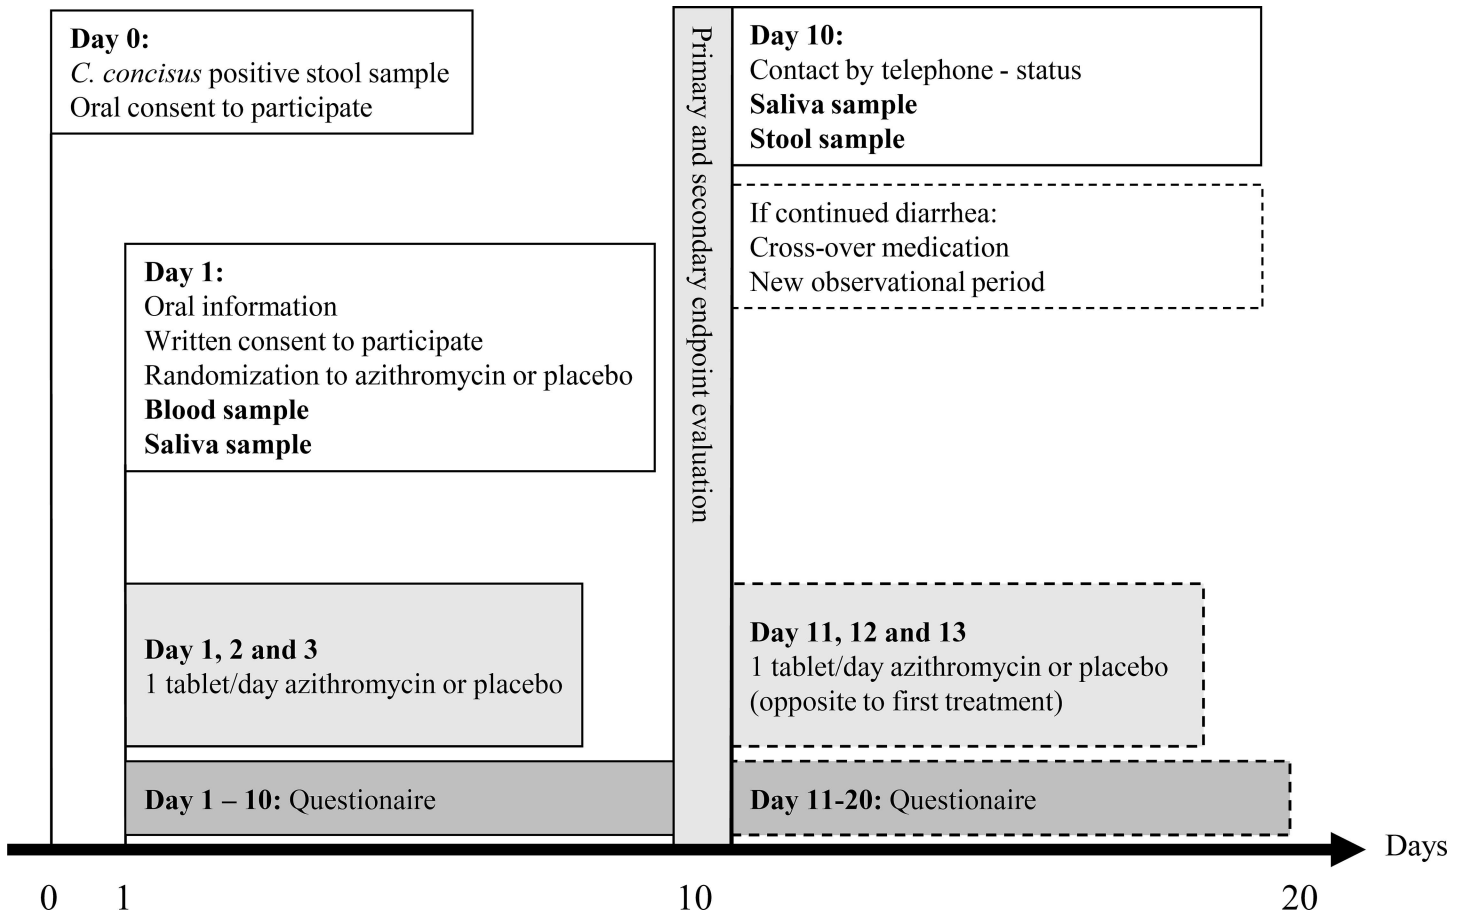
Day 0:
C. concisus positive stool sample
Oral consent to participate

Primary and secondary endpoint evaluation

Day 10:
Contact by telephone - status
Saliva sample
Stool sample

If continued diarrhea:
Cross-over medication
New observational period

Day 1:
Oral information
Written consent to participate
Randomization to azithromycin or placebo
Blood sample
Saliva sample

Day 1, 2 and 3
1 tablet/day azithromycin or placebo

Day 11, 12 and 13
1 tablet/day azithromycin or placebo
(opposite to first treatment)

Day 1 – 10: Questionaire

Day 11-20: Questionaire

Days

0 1 10 20